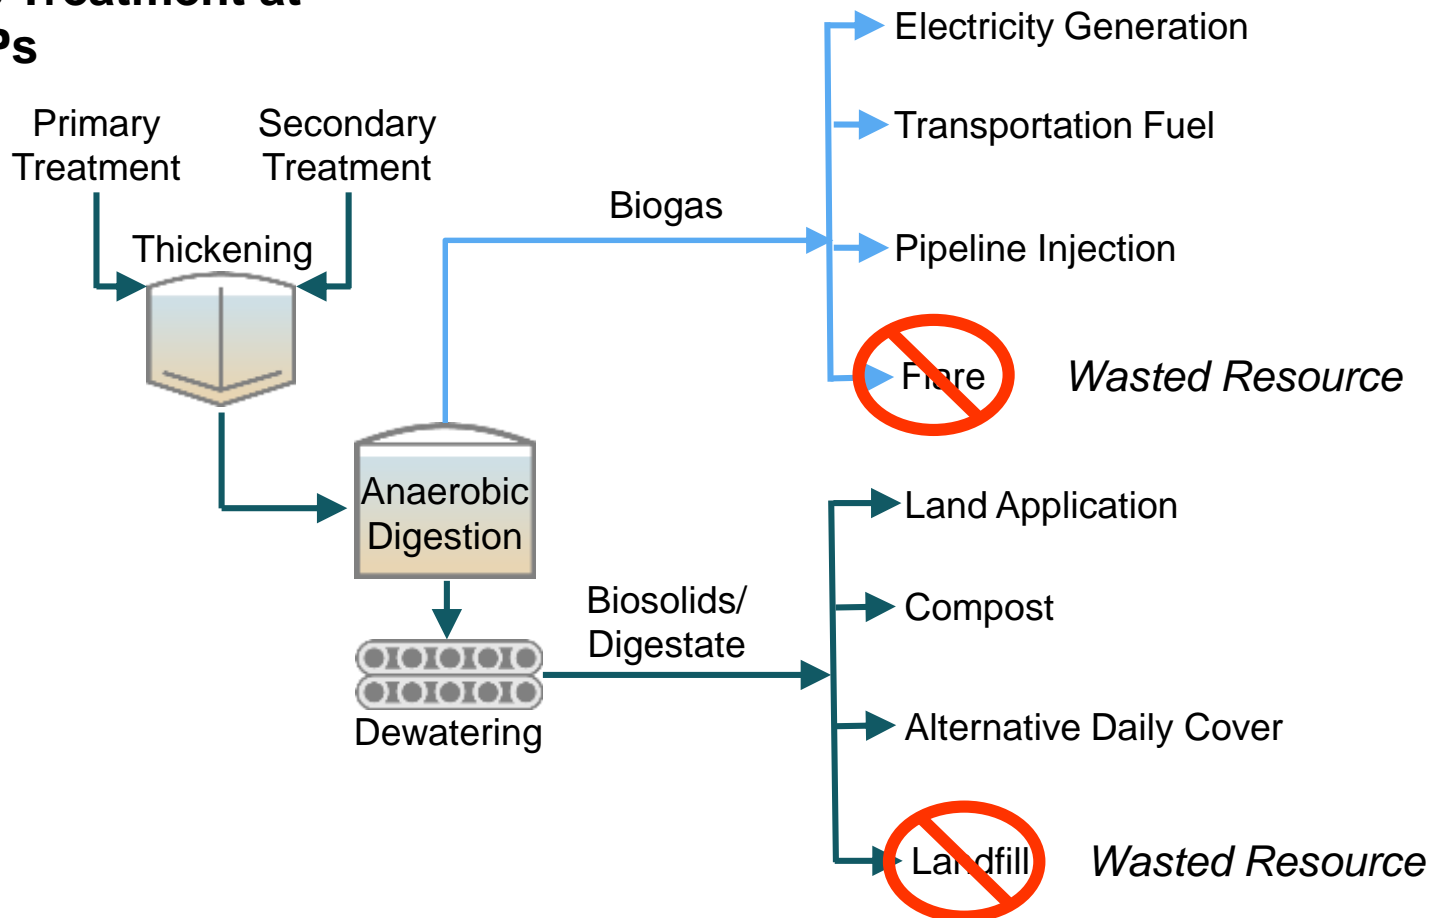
Treatment at
Ps

Primary Treatment

Secondary Treatment

Thickening

Biogas

Electricity Generation

Transportation Fuel

Pipeline Injection

Flare

Wasted Resource

Anaerobic Digestion

Dewatering

Biosolids/ Digestate

Land Application

Compost

Alternative Daily Cover

Landfill

Wasted Resource